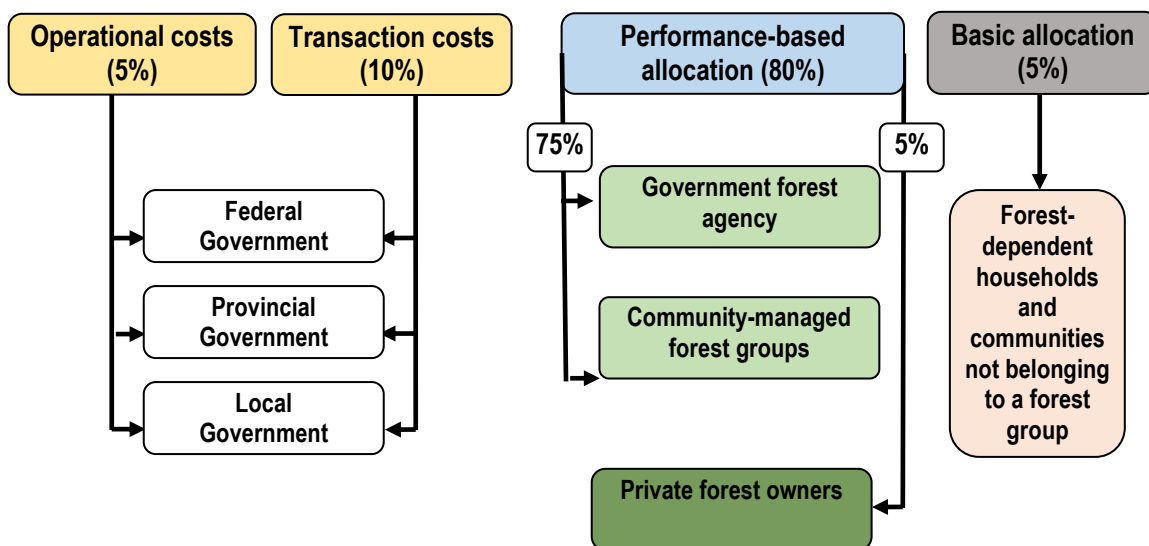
Operational costs (5%)

Transaction costs (10%)

Federal Government

Provincial Government

Local Government

Performance-based allocation (80%)

75%

5%

Government forest agency

Community-managed forest groups

Private forest owners

Basic allocation (5%)

Forest-dependent households and communities not belonging to a forest group